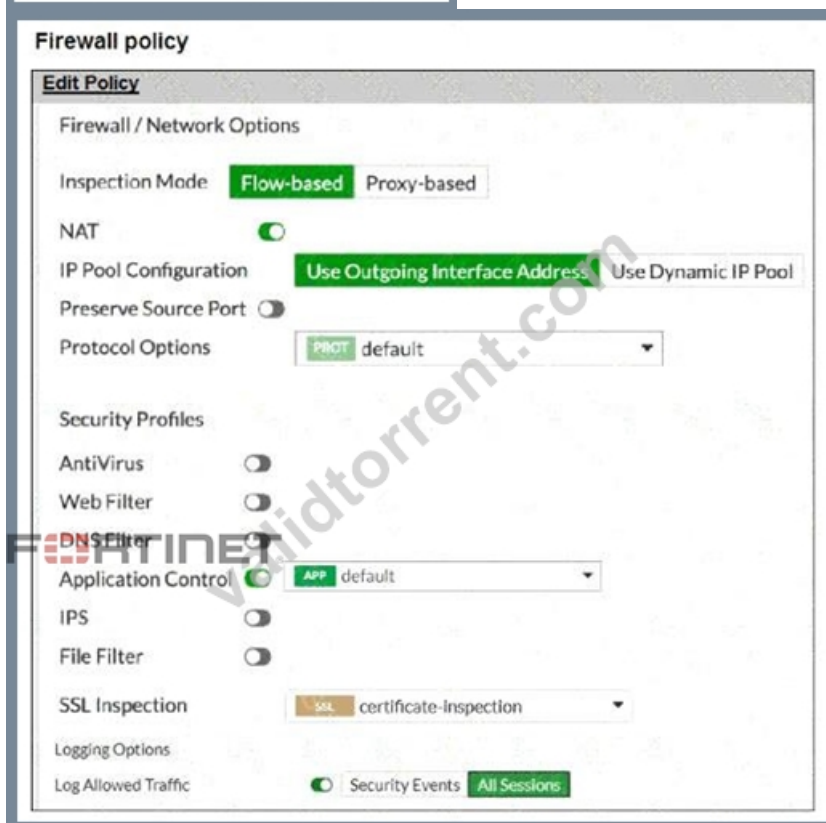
Firewall policy

Edit Policy

Firewall / Network Options

Inspection Mode Flow-based Proxy-based

NAT

IP Pool Configuration Use Outgoing Interface Address Use Dynamic IP Pool

Preserve Source Port

Protocol Options PROT default

Security Profiles

AntiVirus

Web Filter

DNS Filter

Application Control APP default

IPS

File Filter

SSL Inspection SSL certificate-inspection

Logging Options

Log Allowed Traffic Security Events All Sessions

FORTINET

validtorrent.com